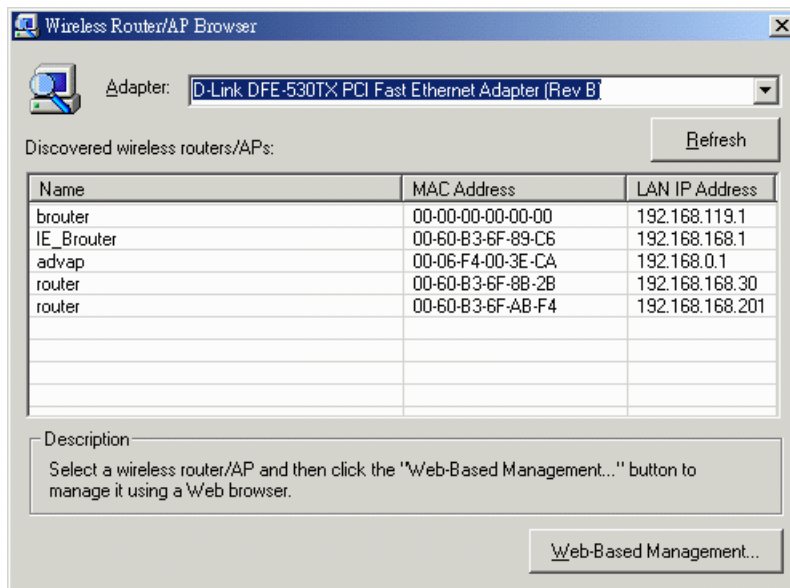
Wireless Router/AP Browser

Adapter: D-Link DFE-530TX PCI Fast Ethernet Adapter (Rev B)

Discovered wireless routers/APs:

Refresh

| Name | MAC Address | LAN IP Address |
|---|---|---|
| brouter | 00-00-00-00-00-00 | 192.168.119.1 |
| IE_Brouter | 00-60-B3-6F-89-C6 | 192.168.168.1 |
| advap | 00-06-F4-00-3E-CA | 192.168.0.1 |
| router | 00-60-B3-6F-8B-2B | 192.168.168.30 |
| router | 00-60-B3-6F-AB-F4 | 192.168.168.201 |

Description

Select a wireless router/AP and then click the "Web-Based Management..." button to manage it using a Web browser.

Web-Based Management...